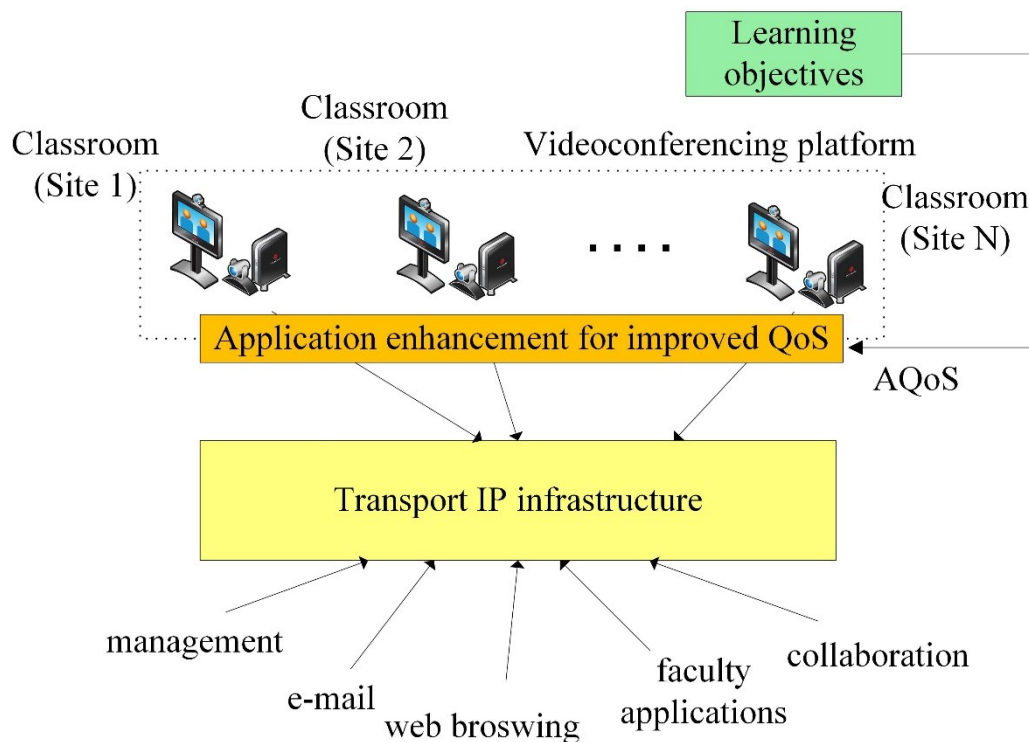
Learning objectives

Classroom (Site 1)

Classroom (Site 2)

Videoconferencing platform

Classroom (Site N)

. . . .

Application enhancement for improved QoS

AQoS

Transport IP infrastructure

management

e-mail

web broswing

faculty applications

collaboration